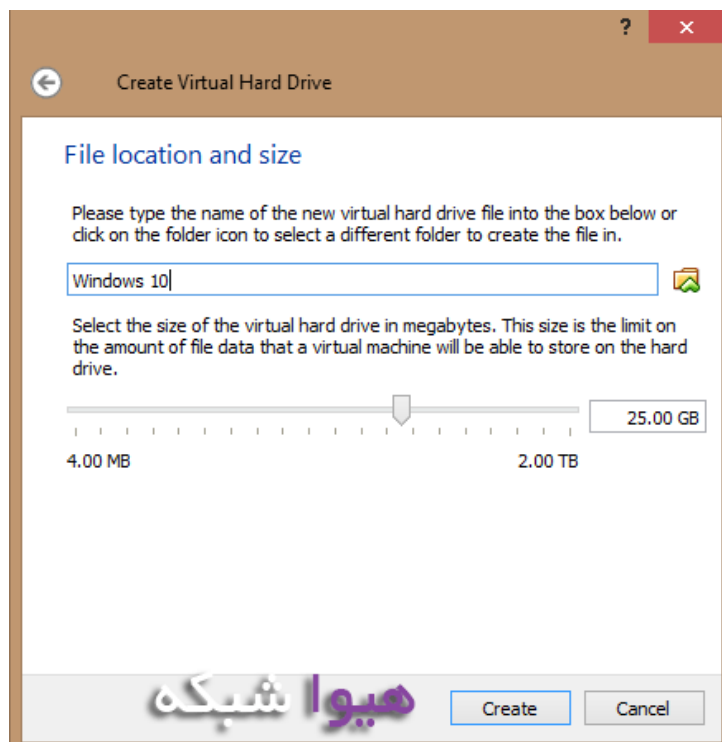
?
×

Create Virtual Hard Drive

File location and size

Please type the name of the new virtual hard drive file into the box below or click on the folder icon to select a different folder to create the file in.

Windows 10

Select the size of the virtual hard drive in megabytes. This size is the limit on the amount of file data that a virtual machine will be able to store on the hard drive.

25.00 GB

4.00 MB

2.00 TB

هیوا شبکه

Create

Cancel